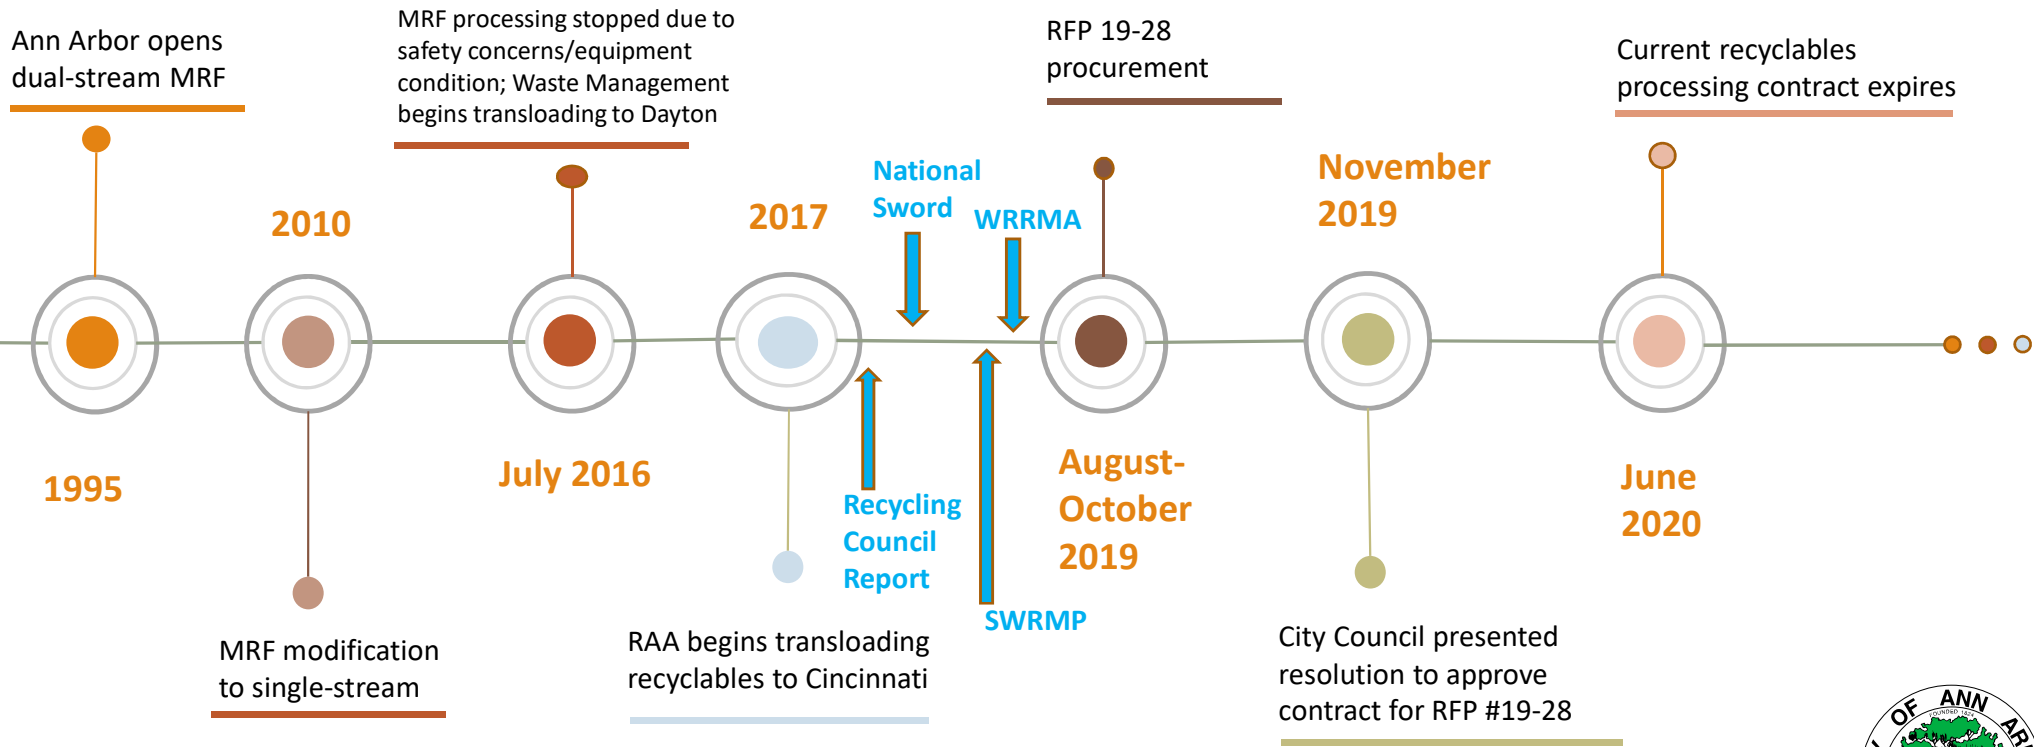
Ann Arbor opens dual-stream MRF

MRF processing stopped due to safety concerns/equipment condition; Waste Management begins transloading to Dayton

RFP 19-28 procurement

Current recyclables processing contract expires

2010

2017

National Sword

WRRMA

November 2019

1995

July 2016

Recycling Council Report

August-October 2019

June 2020

SWRMP

MRF modification to single-stream

RAA begins transloading recyclables to Cincinnati

City Council presented resolution to approve contract for RFP #19-28

OF ANN AR
FOUNDED 1824